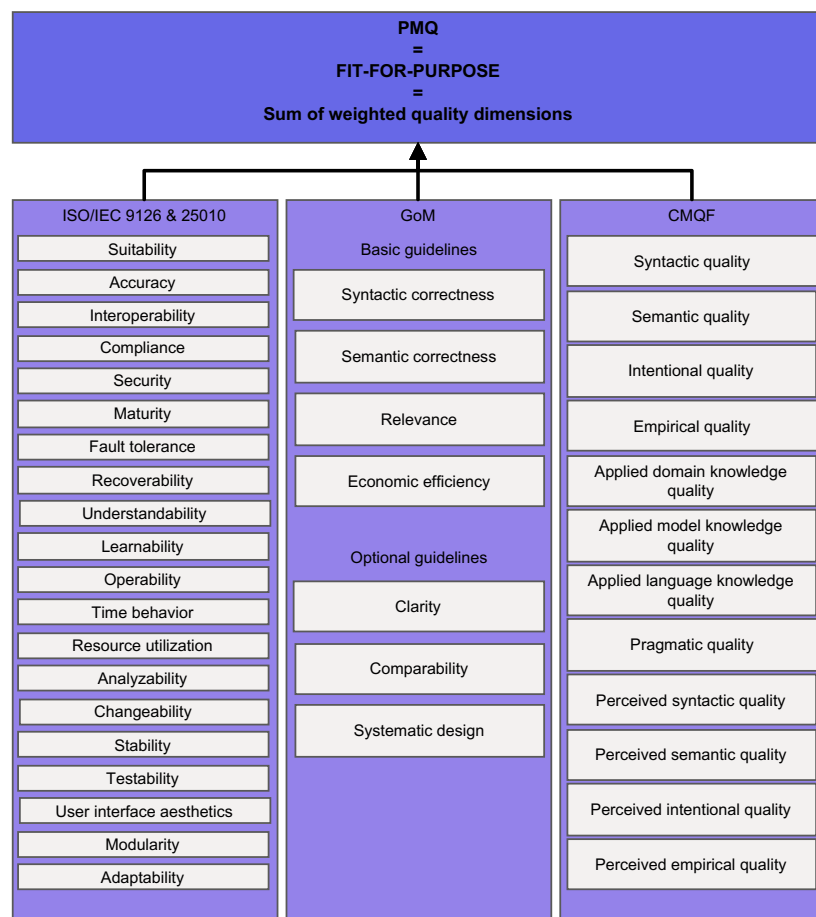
PMQ
=
FIT-FOR-PURPOSE
=
Sum of weighted quality dimensions

ISO/IEC 9126 & 25010

Suitability

Accuracy

Interoperability

Compliance

Security

Maturity

Fault tolerance

Recoverability

Understandability

Learnability

Operability

Time behavior

Resource utilization

Analyzability

Changeability

Stability

Testability

User interface aesthetics

Modularity

Adaptability

GoM

Basic guidelines

Syntactic correctness

Semantic correctness

Relevance

Economic efficiency

Optional guidelines

Clarity

Comparability

Systematic design

CMQF

Syntactic quality

Semantic quality

Intentional quality

Empirical quality

Applied domain knowledge quality

Applied model knowledge quality

Applied language knowledge quality

Pragmatic quality

Perceived syntactic quality

Perceived semantic quality

Perceived intentional quality

Perceived empirical quality